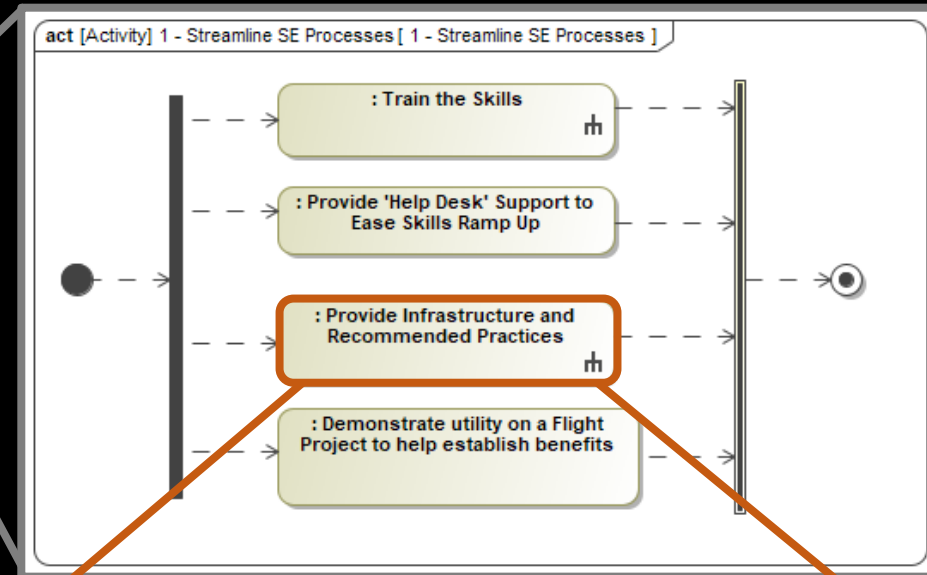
act [Activity] 1 - Streamline SE Processes [ 1 - Streamline SE Processes ]

: Train the Skills

: Provide 'Help Desk' Support to Ease Skills Ramp Up

: Provide Infrastructure and Recommended Practices

: Demonstrate utility on a Flight Project to help establish benefits